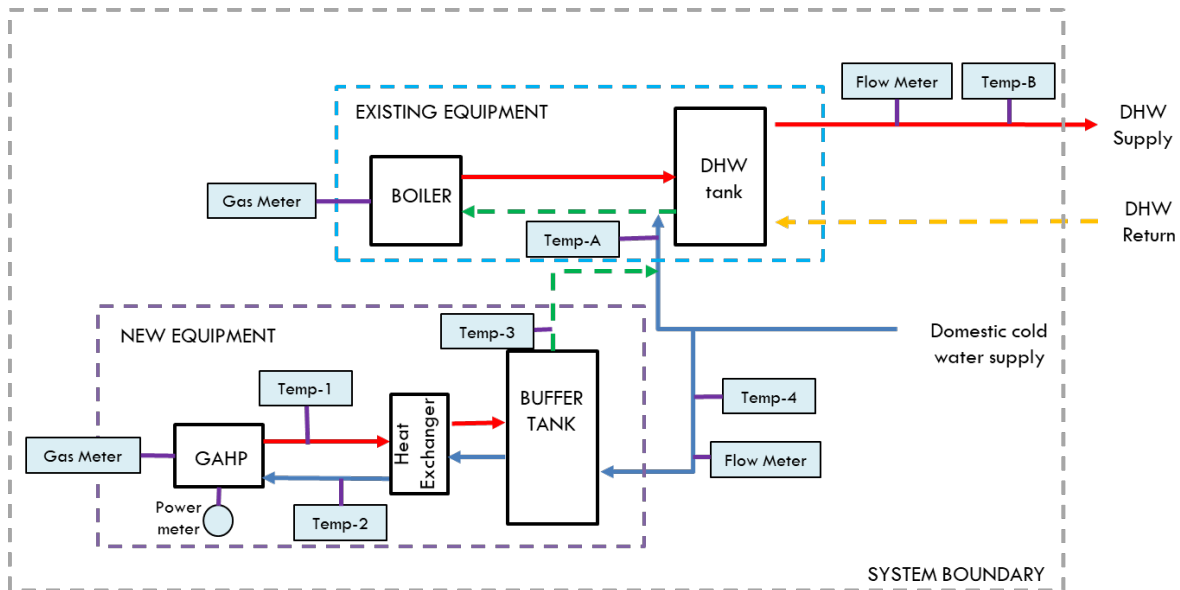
Flow Meter
Temp-B
DHW Supply
EXISTING EQUIPMENT
DHW tank
Gas Meter
BOILER
DHW Return
Temp-A
NEW EQUIPMENT
Temp-3
Domestic cold water supply
Temp-1
BUFFER TANK
Heat Exchanger
Temp-4
Gas Meter
GAHP
Flow Meter
Power meter
Temp-2
SYSTEM BOUNDARY